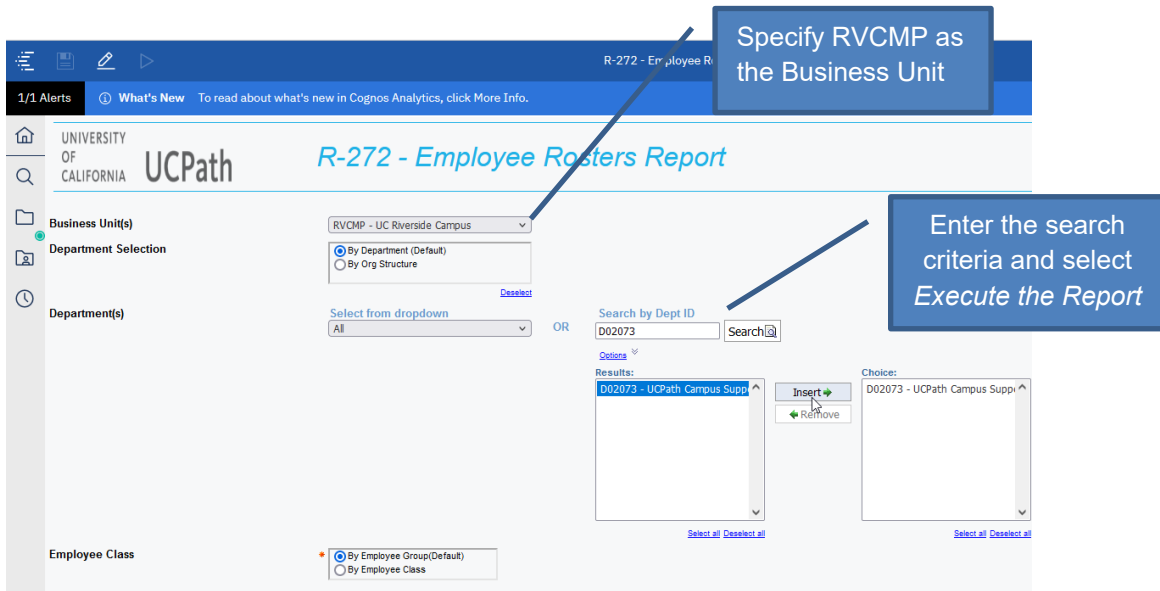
R-272 - Employee R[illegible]

Specify RVCMP as the Business Unit

1/1 Alerts What's New To read about what's new in Cognos Analytics, click More Info.

UNIVERSITY OF CALIFORNIA UCPath

R-272 - Employee Rosters Report

Enter the search criteria and select *Execute the Report*

Business Unit(s)
RVCMP - UC Riverside Campus

Department Selection
By Department (Default)
By Org Structure
Deselect

Department(s)
Select from dropdown
All
OR
Search by Dept ID
D02073
Search
Options

Results:
D02073 - UCPath Campus Supp
Insert
Remove
Choice:
D02073 - UCPath Campus Supp
Select all Deselect all
Select all Deselect all

Employee Class
*
By Employee Group(Default)
By Employee Class